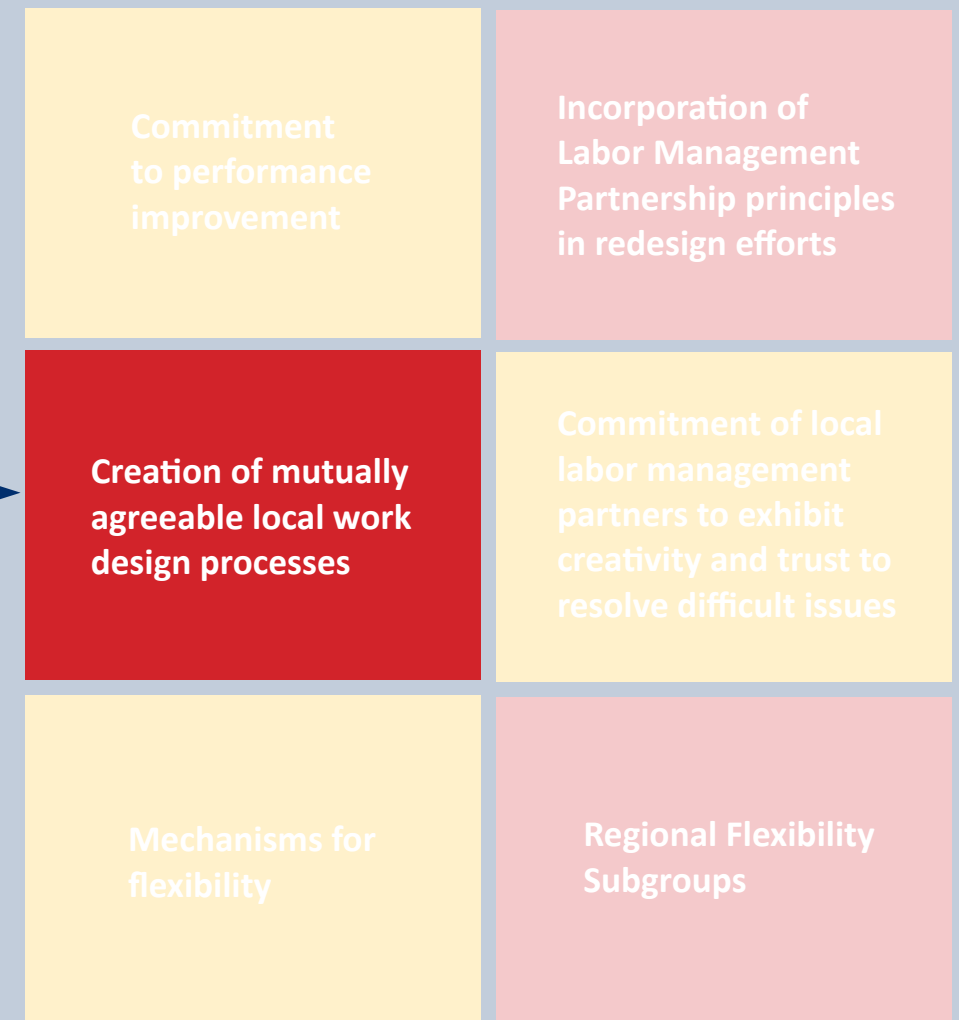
Commitment to performance improvement

Incorporation of Labor Management Partnership principles in redesign efforts

Creation of mutually agreeable local work design processes

Commitment of local labor management partners to exhibit creativity and trust to resolve difficult issues

Mechanisms for flexibility

Regional Flexibility Subgroups